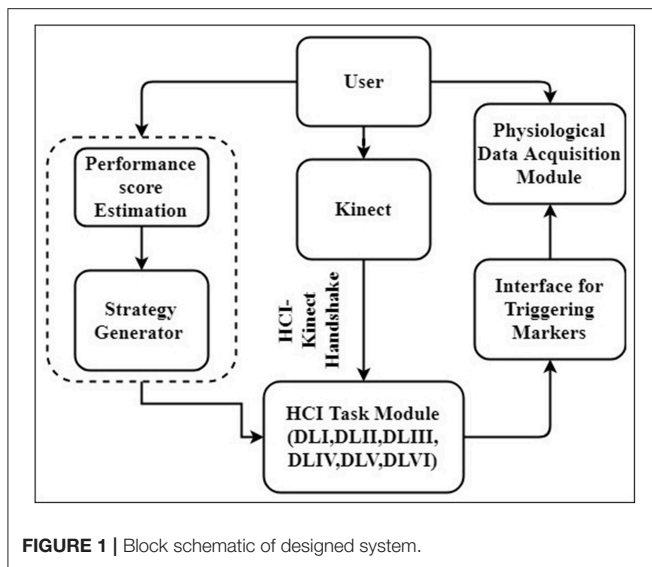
User

Performance score Estimation

Strategy Generator

Kinect

HCI-Kinect Handshake

Physiological Data Acquisition Module

Interface for Triggering Markers

HCI Task Module (DLI,DLII,DLIII, DLIV,DLV,DLVI)

FIGURE 1 | Block schematic of designed system.